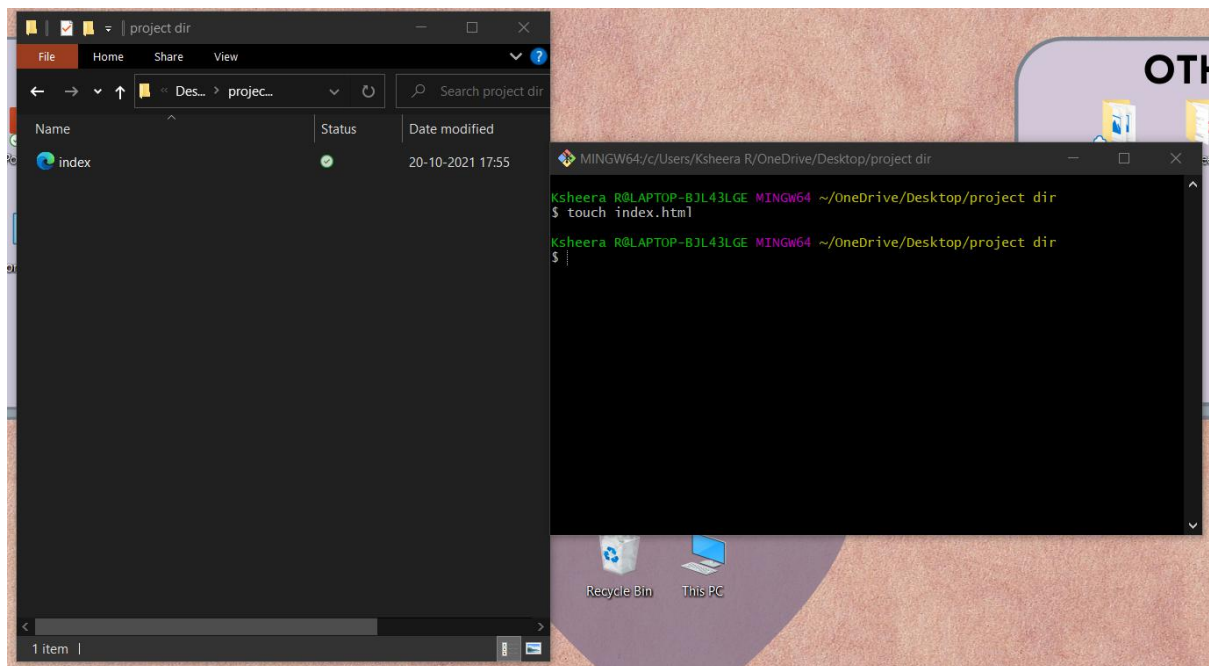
project dir

File Home Share View

Des... > projec...

Search project dir

Name | Status | Date modified

index 20-10-2021 17:55

1 item

MINGW64:/c/Users/Ksheera R/OneDrive/Desktop/project dir

Ksheera R@LAPTOP-BJL43LGE MINGW64 ~/OneDrive/Desktop/project dir
$ touch index.html

Ksheera R@LAPTOP-BJL43LGE MINGW64 ~/OneDrive/Desktop/project dir
$

OTH

Recycle Bin

This PC